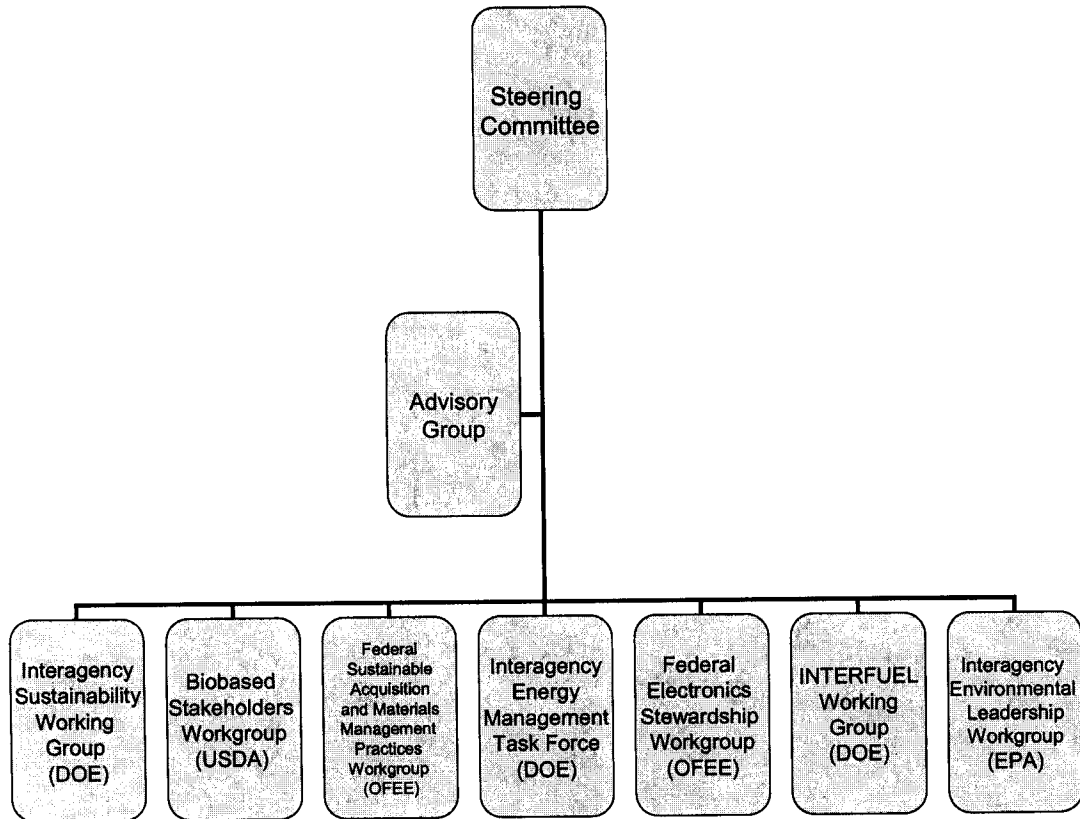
Steering Committee

Advisory Group

Interagency Sustainability Working Group (DOE)

Biobased Stakeholders Workgroup (USDA)

Federal Sustainable Acquisition and Materials Management Practices Workgroup (OFEE)

Interagency Energy Management Task Force (DOE)

Federal Electronics Stewardship Workgroup (OFEE)

INTERFUEL Working Group (DOE)

Interagency Environmental Leadership Workgroup (EPA)